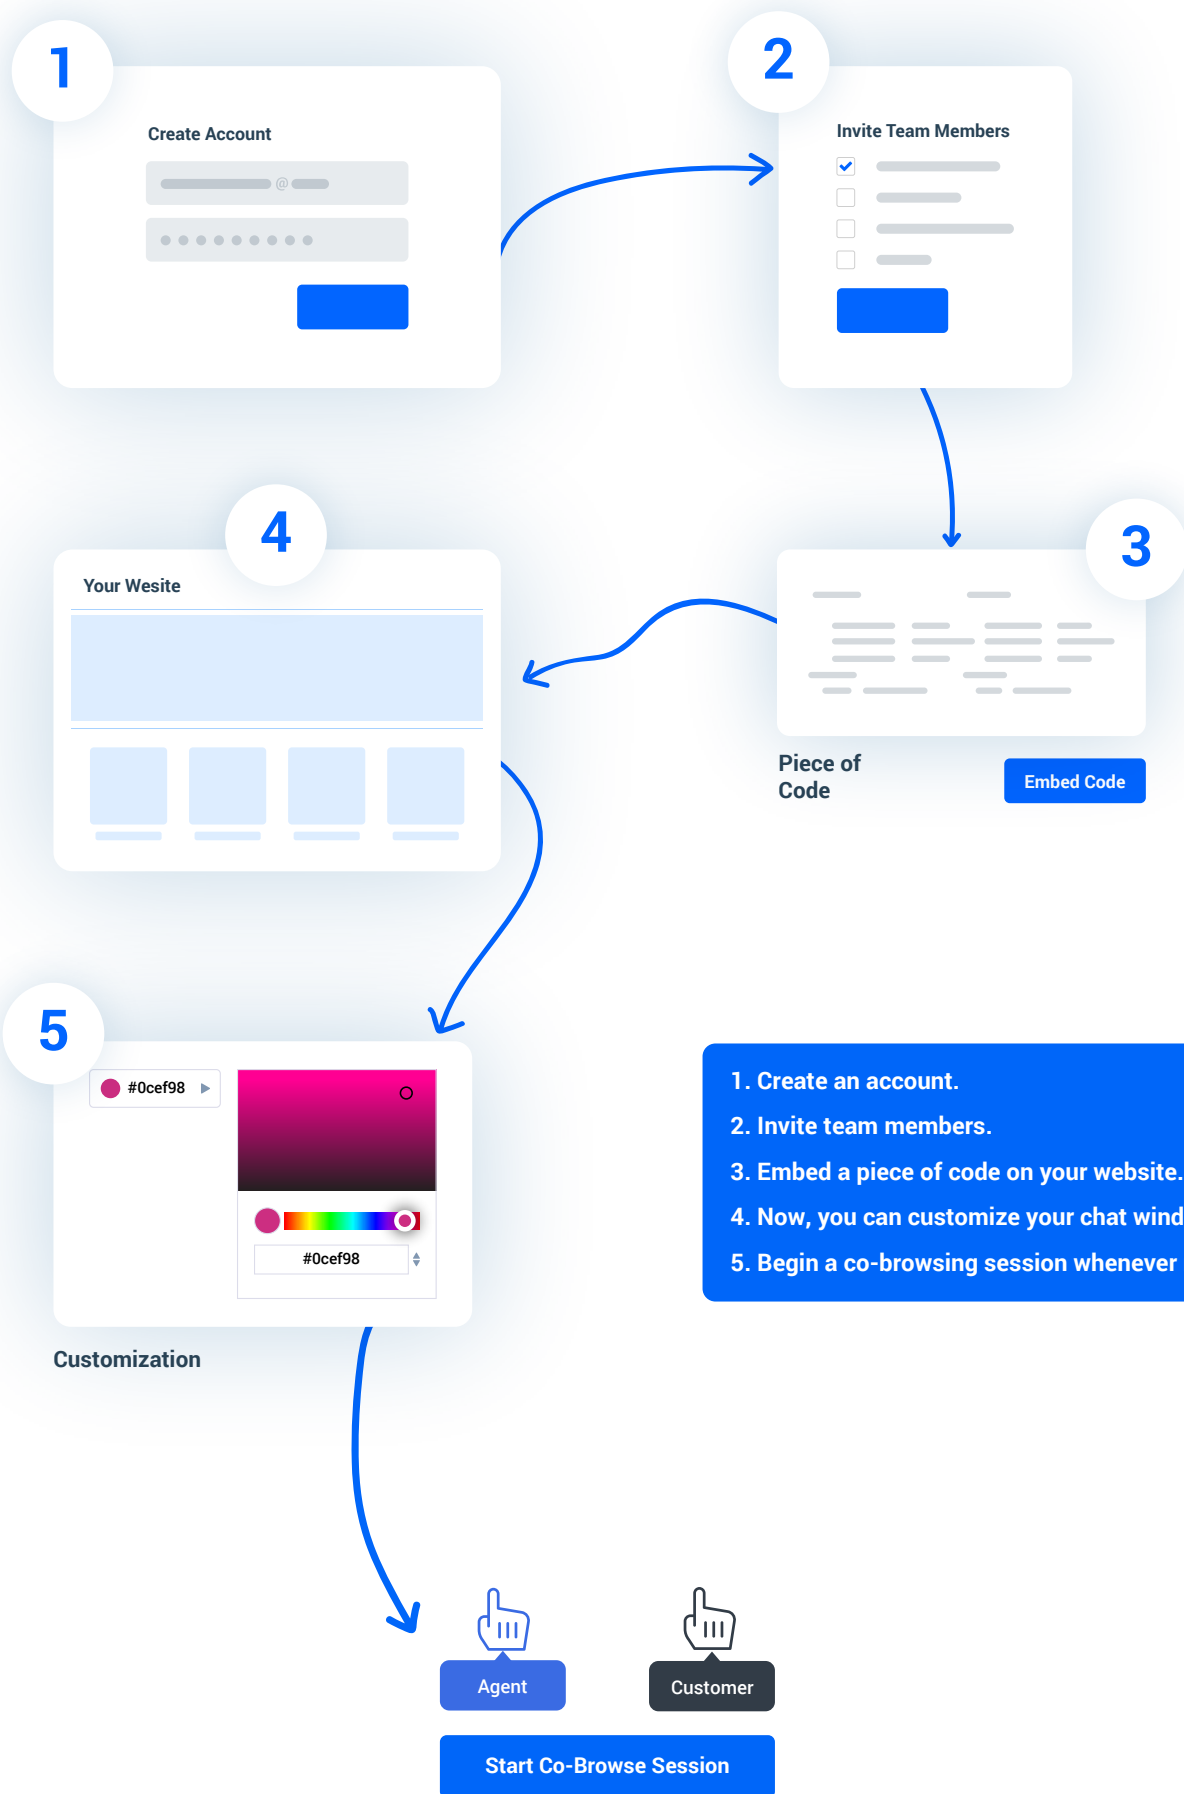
1

Create Account

@

2

Invite Team Members

4

Your Wesite

3

Piece of Code

Embed Code

5

#0cef98

#0cef98

Customization

1. Create an account.

2. Invite team members.

3. Embed a piece of code on your website.

4. Now, you can customize your chat wind

5. Begin a co-browsing session whenever

Agent

Customer

Start Co-Browse Session